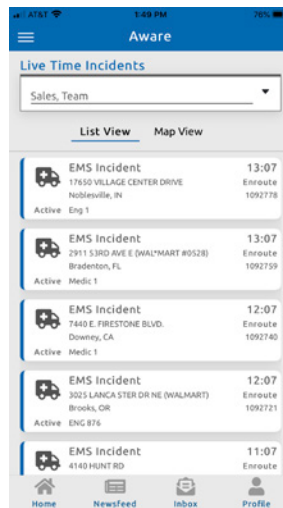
AT&T 1:49 PM 76%

Aware

Live Time Incidents

Sales, Team

List View Map View

EMS Incident 13:07
17650 VILLAGE CENTER DRIVE Enroute
Noblesville, IN 1092778
Active Eng 1

EMS Incident 13:07
2911 53RD AVE E (WAL*MART #0528) Enroute
Bradenton, FL 1092759
Active Medic 1

EMS Incident 12:07
7440 E. FIRESTONE BLVD. Enroute
Downey, CA 1092740
Active Medic 1

EMS Incident 12:07
3025 LANCA STER DR NE (WALMART) Enroute
Brooks, OR 1092721
Active ENG 876

EMS Incident 11:07
4140 HUNT RD Enroute

Home Newsfeed Inbox Profile